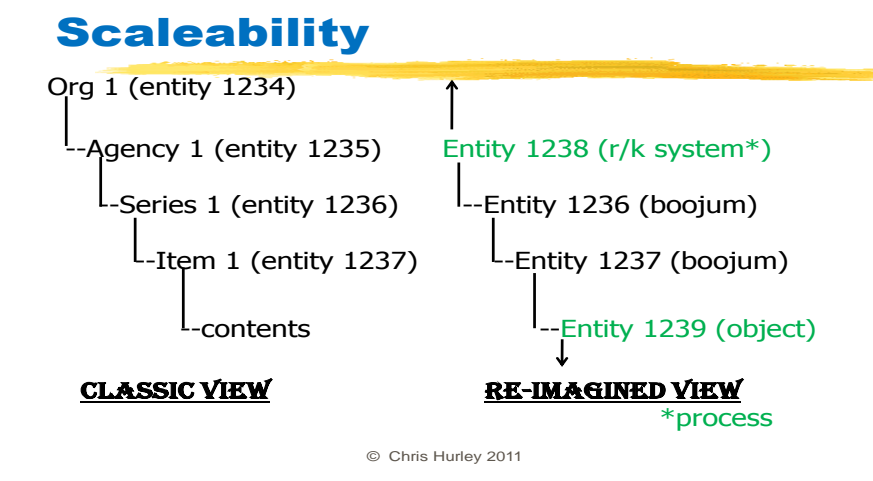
Scaleability

Org 1 (entity 1234)

--Agency 1 (entity 1235)

--Series 1 (entity 1236)

--Item 1 (entity 1237)

--contents

CLASSIC VIEW

Entity 1238 (r/k system*)

--Entity 1236 (boojum)

--Entity 1237 (boojum)

--Entity 1239 (object)

RE-IMAGINED VIEW

*process

© Chris Hurley 2011